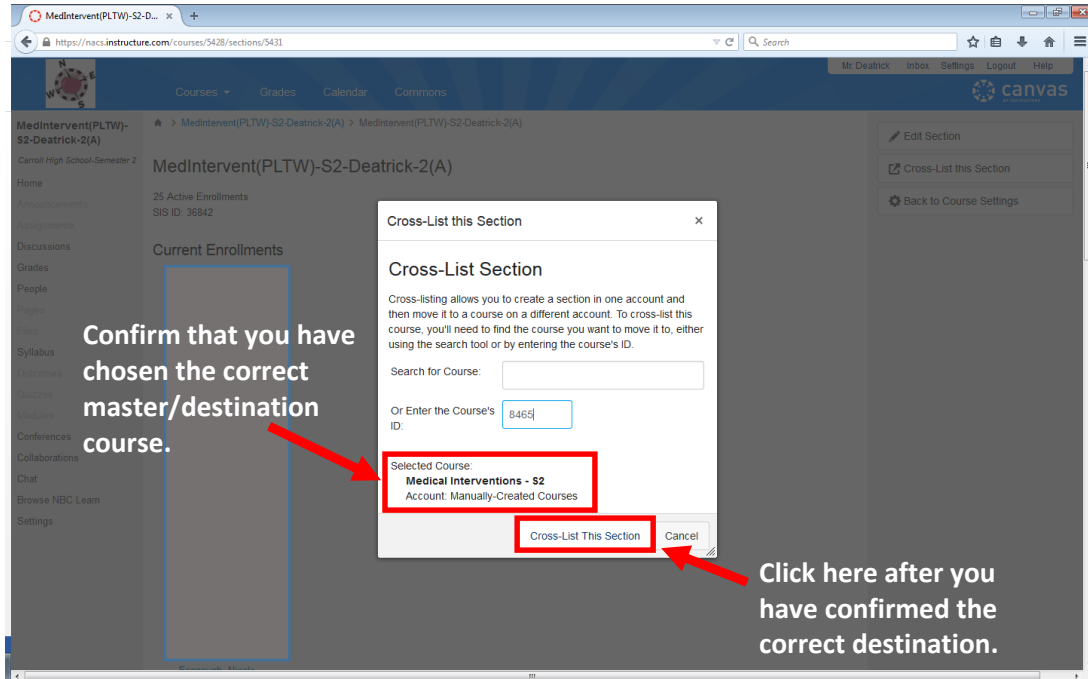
MedIntervent(PLTW)-S2-D... ×
https://nacs.instructure.com/courses/5428/sections/5431
Search

Mr. Deatrick Inbox Settings Logout Help
canvas
Courses Grades Calendar Commons

MedIntervent(PLTW)-S2-Deatrick-2(A)
Carroll High School-Semester 2
Home
Announcements
Assignments
Discussions
Grades
People
Pages
Files
Syllabus
Outcomes
Quizzes
Modules
Conferences
Collaborations
Chat
Browse NBC Learn
Settings

> MedIntervent(PLTW)-S2-Deatrick-2(A) > MedIntervent(PLTW)-S2-Deatrick-2(A)

MedIntervent(PLTW)-S2-Deatrick-2(A)
25 Active Enrollments
SIS ID: 36842

Current Enrollments

Edit Section
Cross-List this Section
Back to Course Settings

Cross-List this Section ×

Cross-List Section
Cross-listing allows you to create a section in one account and then move it to a course on a different account. To cross-list this course, you'll need to find the course you want to move it to, either using the search tool or by entering the course's ID.
Search for Course:
Or Enter the Course's ID: 8465
Selected Course:
Medical Interventions - S2
Account: Manually-Created Courses
Cross-List This Section Cancel

Confirm that you have chosen the correct master/destination course.

Click here after you have confirmed the correct destination.